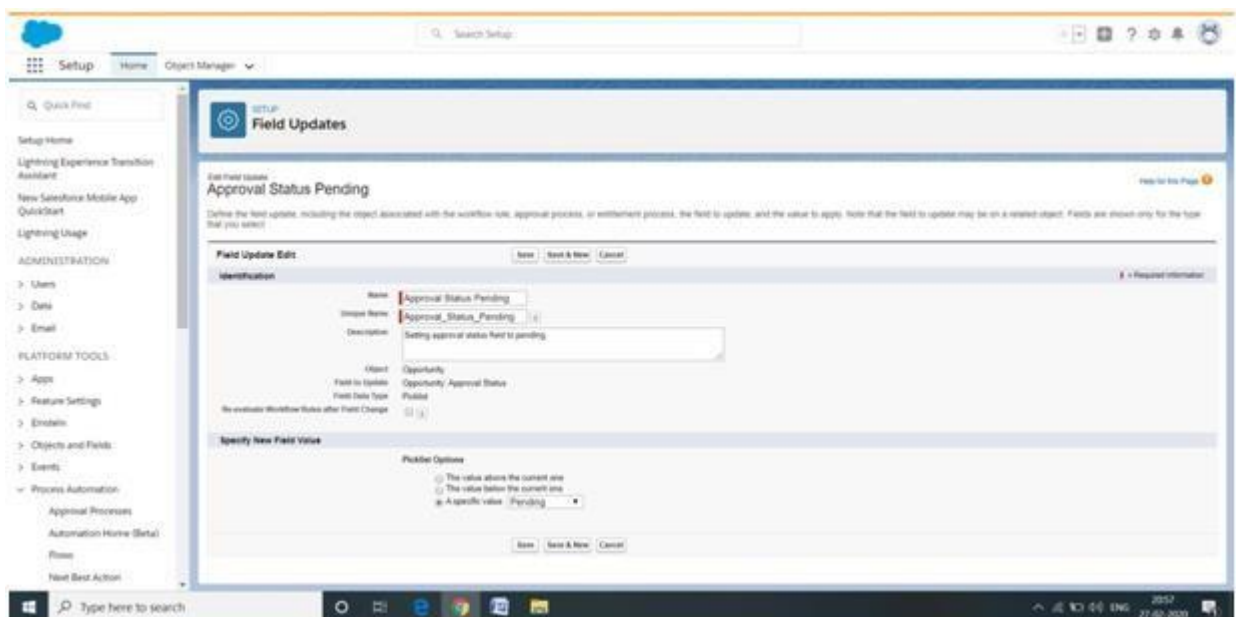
Search Setup

Setup Home Object Manager

Quick Find

Setup Home

Lightning Experience Transition Assistant

New Salesforce Mobile App QuickStart

Lightning Usage

ADMINISTRATION

> Users

> Data

> Email

PLATFORM TOOLS

> Apps

> Feature Settings

> Einstein

> Objects and Fields

> Events

Process Automation

Approval Processes

Automation Home (Beta)

Flows

Next Best Action

SETUP

Field Updates

Edit Field Update

Approval Status Pending

Help for this Page

Define the field update, including the object associated with the workflow rule, approval process, or entitlement process, the field to update, and the value to apply. Note that the field to update may be on a related object. Fields are shown only for the type that you select.

Field Update Edit

Save Save & New Cancel

Identification

= Required Information

Name Approval Status Pending

Unique Name Approval_Status_Pending

Description Setting approval status field to pending

Object Opportunity

Field to Update Opportunity: Approval Status

Field Data Type Picklist

Re-evaluate Workflow Rules after Field Change

Specify New Field Value

Picklist Options

The value above the current one

The value below the current one

A specific value Pending

Save Save & New Cancel

Type here to search

ENG 20:57 27-02-2020